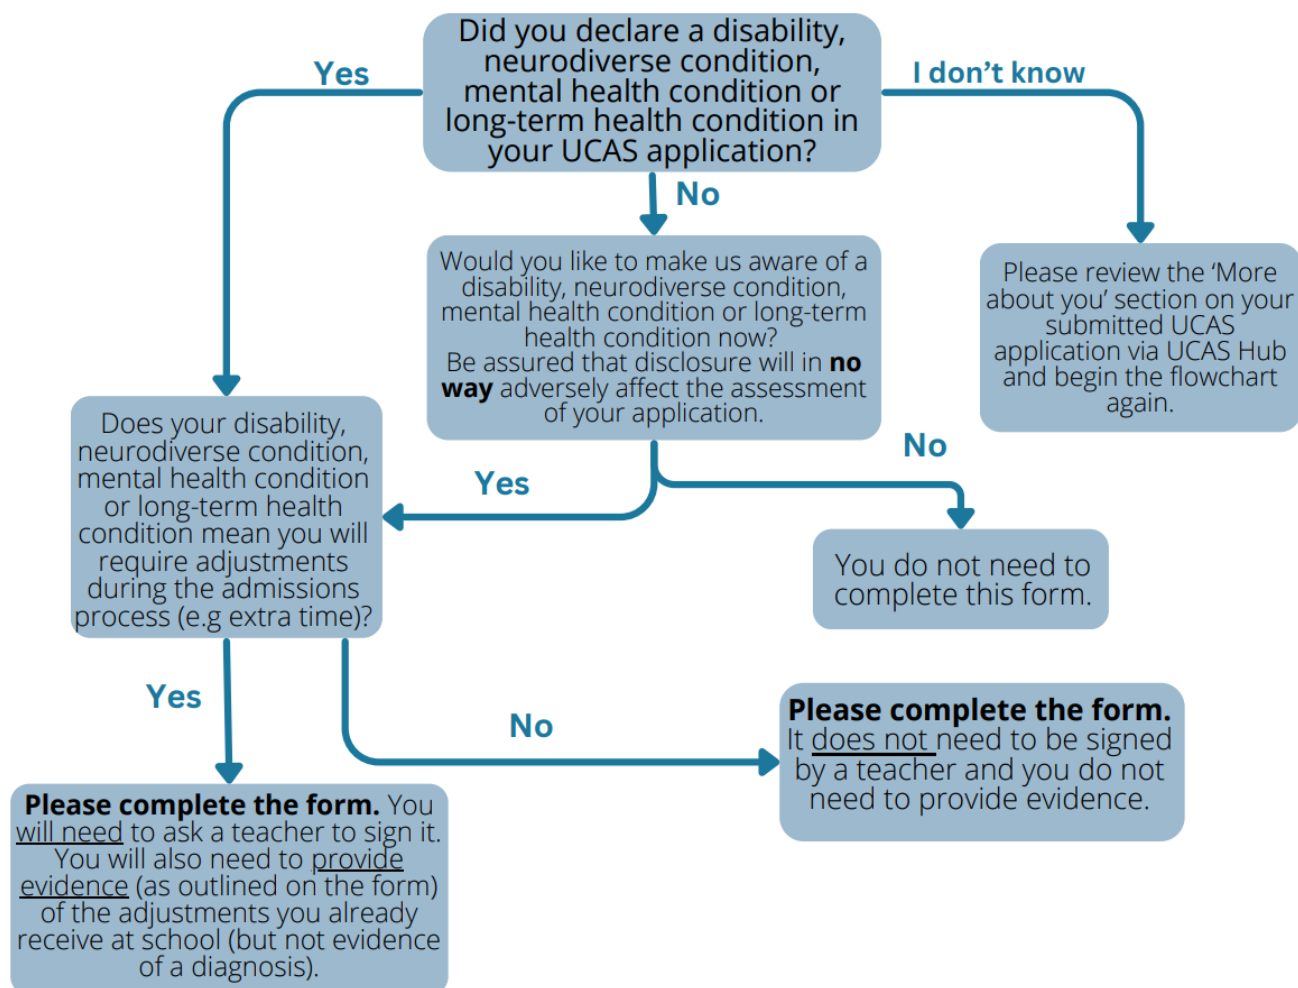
Did you declare a disability, neurodiverse condition, mental health condition or long-term health condition in your UCAS application?

Yes

I don't know

No

Would you like to make us aware of a disability, neurodiverse condition, mental health condition or long-term health condition now?
Be assured that disclosure will in **no way** adversely affect the assessment of your application.

Please review the 'More about you' section on your submitted UCAS application via UCAS Hub and begin the flowchart again.

Does your disability, neurodiverse condition, mental health condition or long-term health condition mean you will require adjustments during the admissions process (e.g extra time)?

Yes

No

You do not need to complete this form.

Yes

No

**Please complete the form.** It does not need to be signed by a teacher and you do not need to provide evidence.

**Please complete the form.** You will need to ask a teacher to sign it. You will also need to provide evidence (as outlined on the form) of the adjustments you already receive at school (but not evidence of a diagnosis).